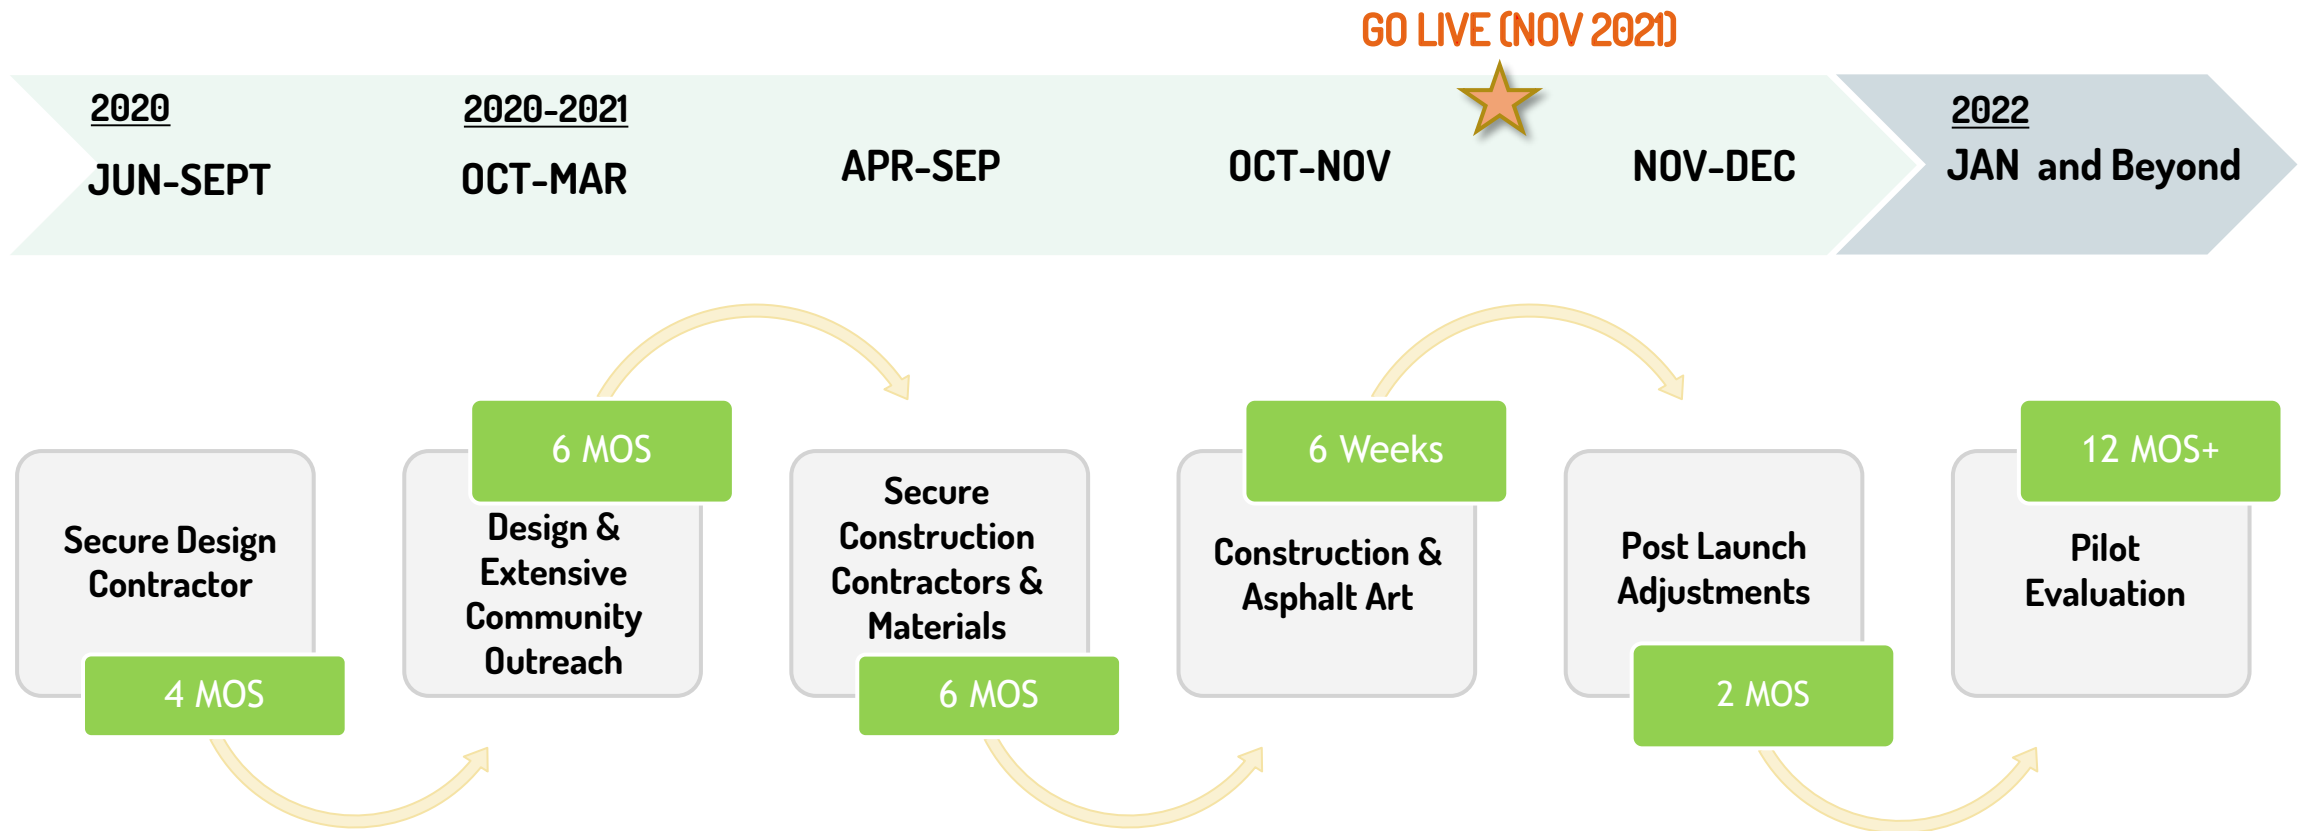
GO LIVE (NOV 2021)

2020
JUN-SEPT

2020-2021
OCT-MAR

APR-SEP

OCT-NOV

NOV-DEC

2022
JAN and Beyond

Secure Design Contractor

4 MOS

6 MOS

Design & Extensive Community Outreach

Secure Construction Contractors & Materials

6 MOS

6 Weeks

Construction & Asphalt Art

Post Launch Adjustments

2 MOS

12 MOS+

Pilot Evaluation